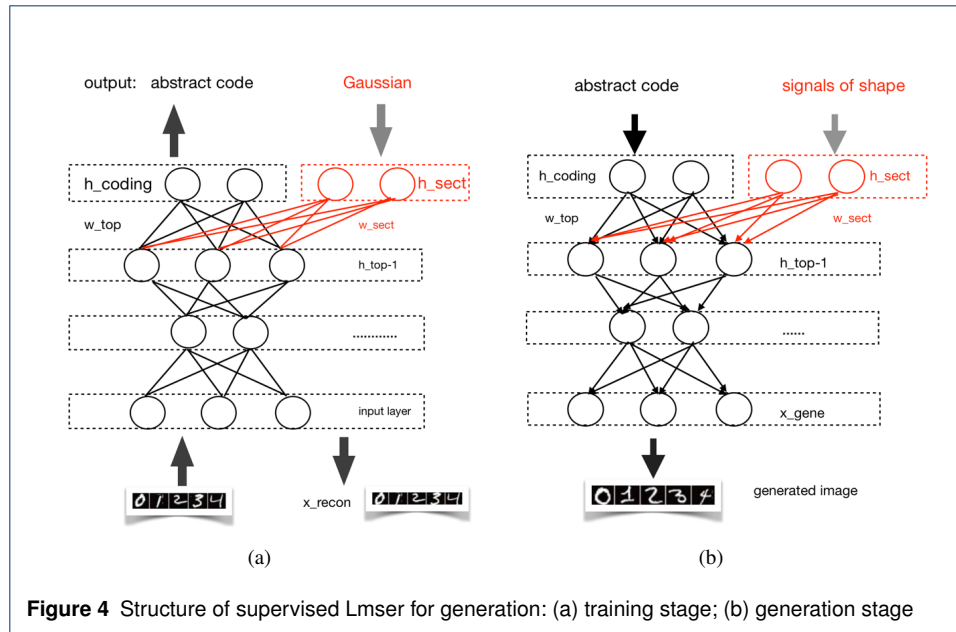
output: abstract code

Gaussian

h_coding

h_sect

w_top

w_sect

h_top-1

............

input layer

x_recon

(a)

abstract code

signals of shape

h_coding

h_sect

w_top

w_sect

h_top-1

......

x_gene

generated image

(b)

**Figure 4** Structure of supervised Lmser for generation: (a) training stage; (b) generation stage